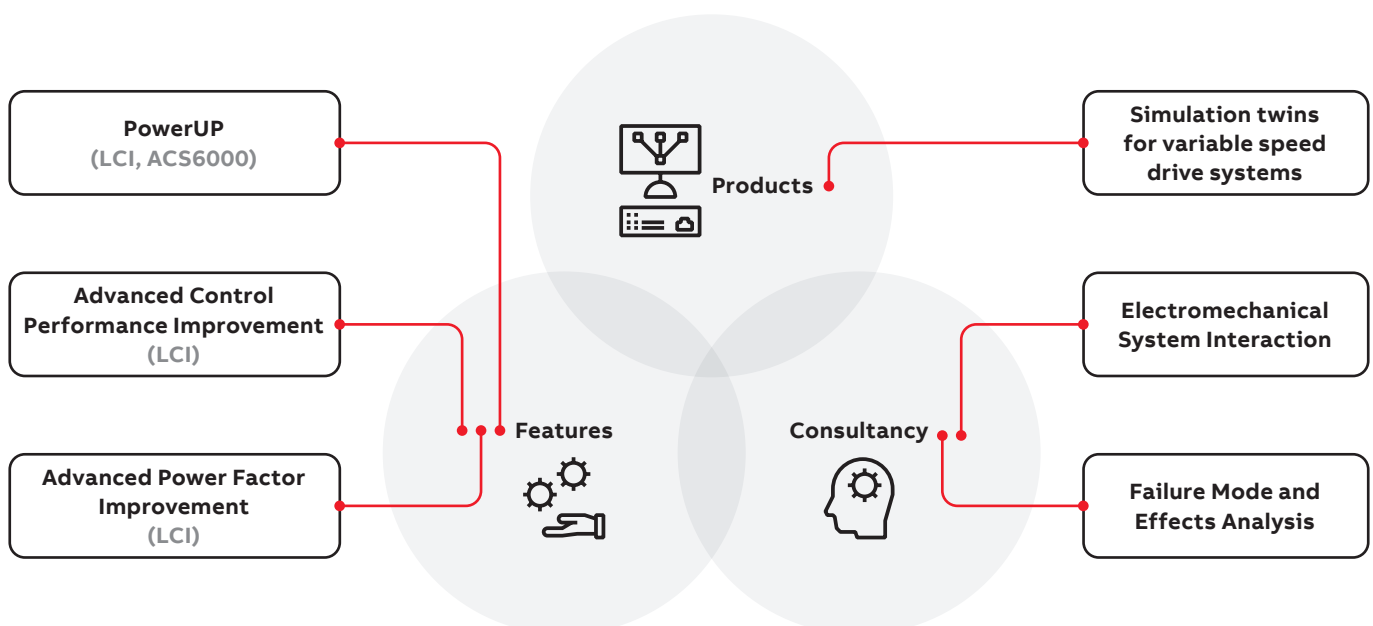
PowerUP
(LCI, ACS6000)

Advanced Control Performance Improvement
(LCI)

Advanced Power Factor Improvement
(LCI)

Products

Features

Consultancy

Simulation twins for variable speed drive systems

Electromechanical System Interaction

Failure Mode and Effects Analysis